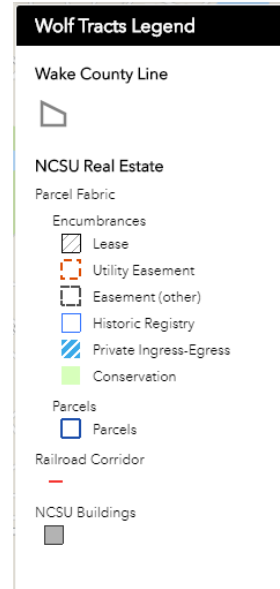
Wolf Tracts Legend

Wake County Line

NCSU Real Estate

Parcel Fabric

Encumbrances

Lease

Utility Easement

Easement (other)

Historic Registry

Private Ingress-Egress

Conservation

Parcels

Parcels

Railroad Corridor

NCSU Buildings